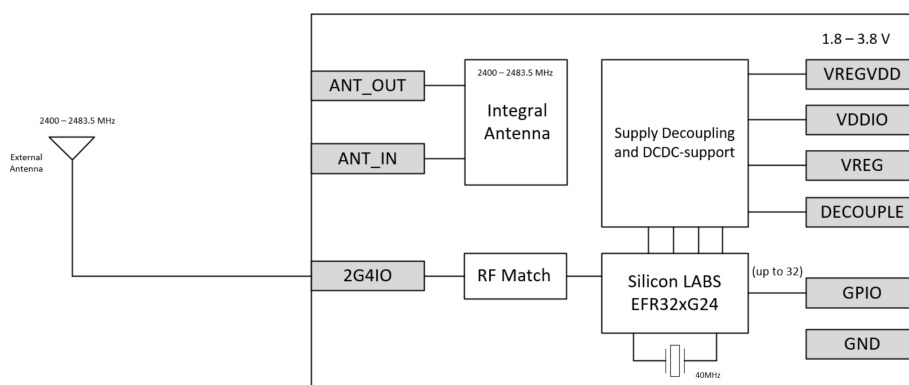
2400 – 2483.5 MHz

External Antenna

ANT_OUT

ANT_IN

2G4IO

2400 – 2483.5 MHz

Integral Antenna

RF Match

Supply Decoupling and DCDC-support

Silicon LABS EFR32xG24

40MHz

1.8 – 3.8 V

VREGVDD

VDDIO

VREG

DECOUPLE

(up to 32)

GPIO

GND